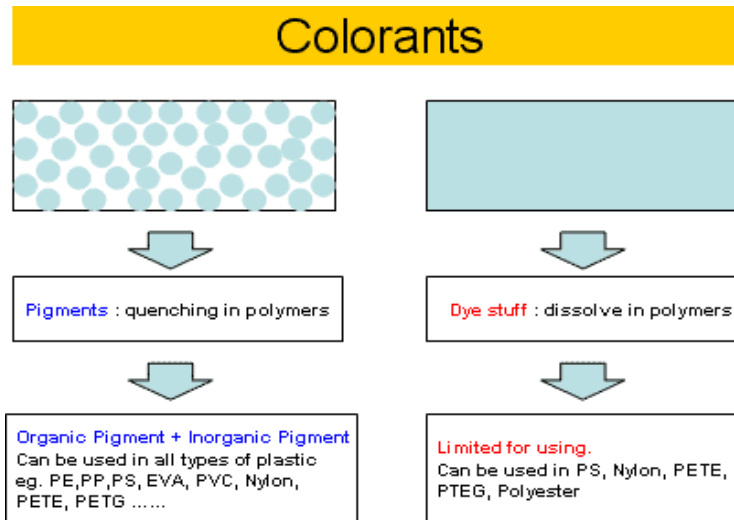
Colorants

Pigments : quenching in polymers

Organic Pigment + Inorganic Pigment
Can be used in all types of plastic eg. PE,PP,PS, EVA, PVC, Nylon, PETE, PETG ……

Dye stuff : dissolve in polymers

Limited for using.
Can be used in PS, Nylon, PETE, PTEG, Polyester